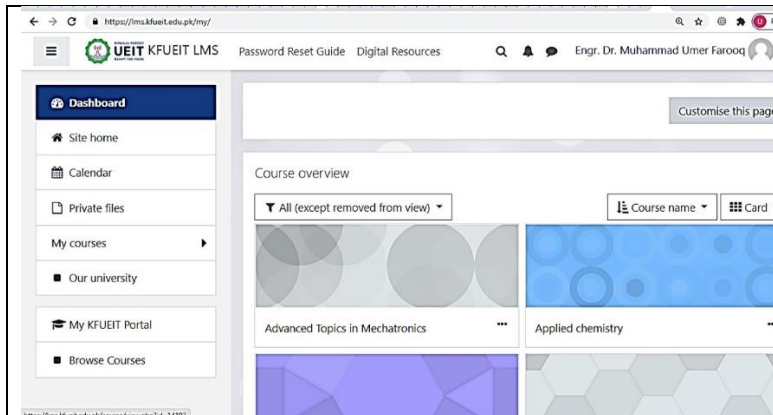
https://lms.kfueit.edu.pk/my/

UEIT KFUEIT LMS Password Reset Guide Digital Resources

Engr. Dr. Muhammad Umer Farooq

Dashboard

Site home

Calendar

Private files

My courses

Our university

My KFUEIT Portal

Browse Courses

Customise this page

Course overview

All (except removed from view)

Course name

Card

Advanced Topics in Mechatronics

Applied chemistry

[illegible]